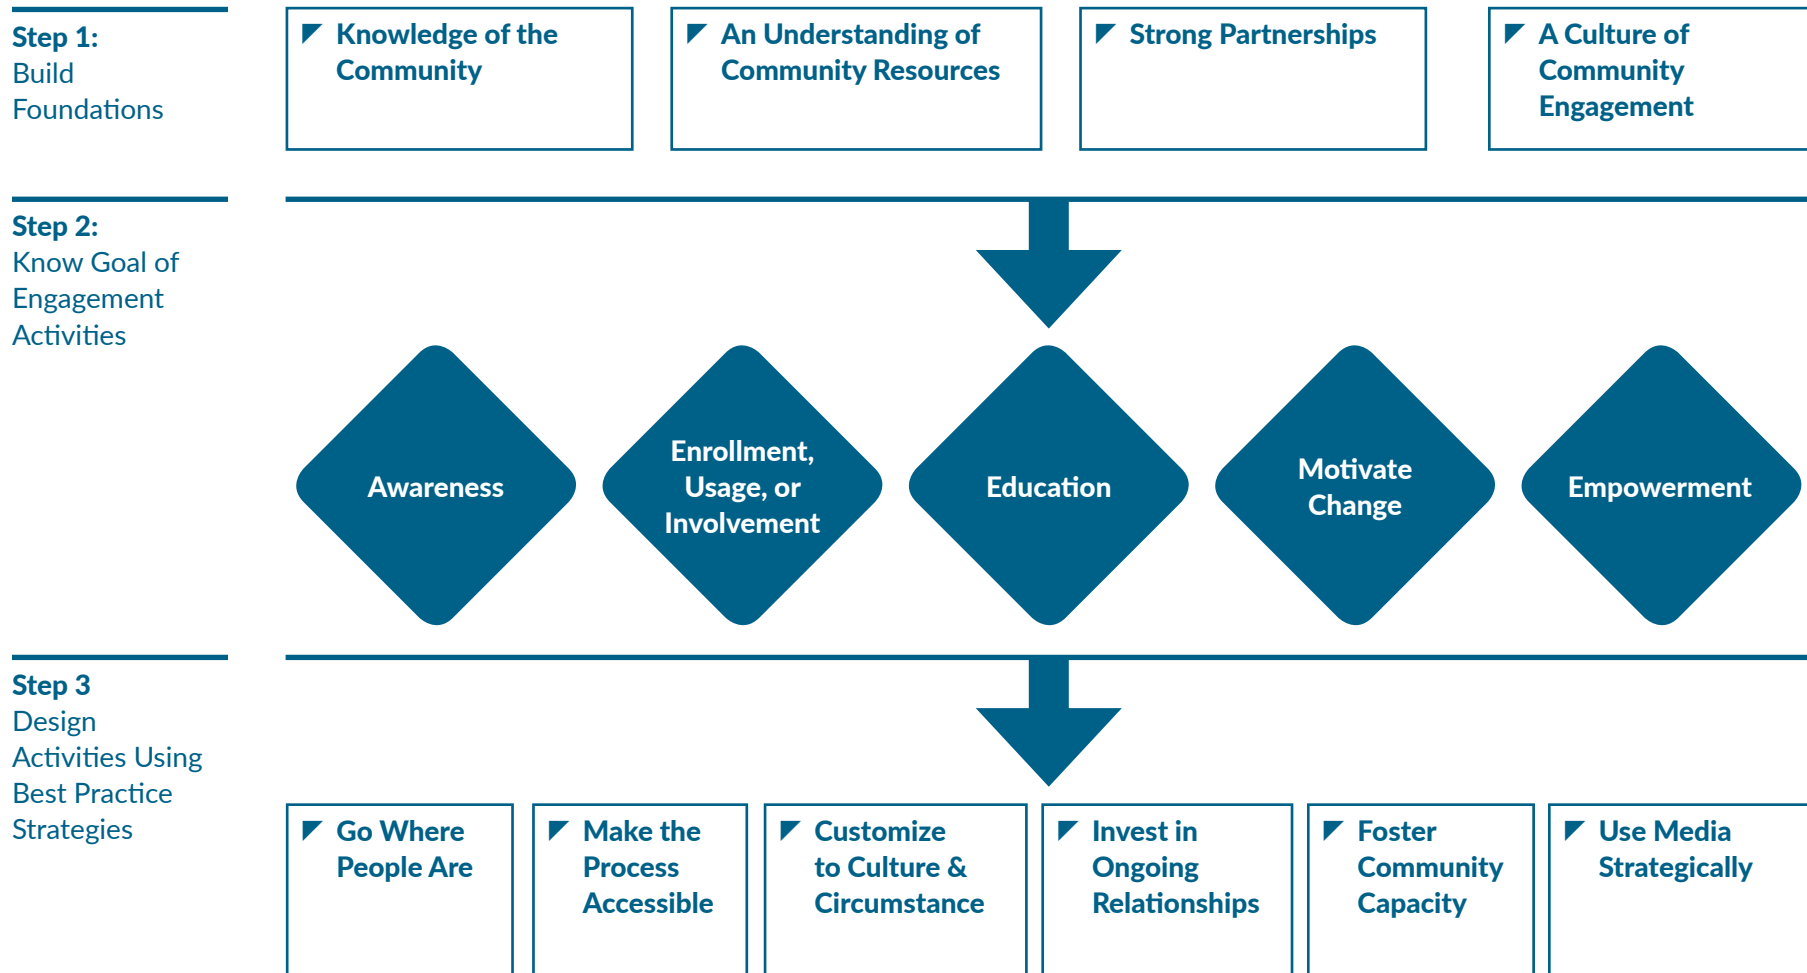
Step 1:
Build Foundations

Knowledge of the Community

An Understanding of Community Resources

Strong Partnerships

A Culture of Community Engagement

Step 2:
Know Goal of Engagement Activities

Awareness

Enrollment, Usage, or Involvement

Education

Motivate Change

Empowerment

Step 3
Design Activities Using Best Practice Strategies

Go Where People Are

Make the Process Accessible

Customize to Culture & Circumstance

Invest in Ongoing Relationships

Foster Community Capacity

Use Media Strategically